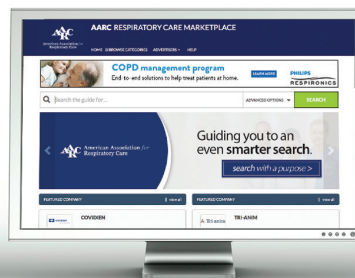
AARC RESPIRATORY CARE MARKETPLACE

American Association for Respiratory Care

HOME SUBBROWSE CATEGORIES ADVERTISERS HELP

COPD management program
End-to-end solutions to help treat patients at home.

LEARN MORE

PHILIPS
RESPIRONICS

Search the guide for...

ADVANCED OPTIONS

SEARCH

American Association for Respiratory Care

Guiding you to an even smarter search.

search with a purpose >

FEATURED COMPANY

view all

COVIDIEN

COVIDIEN

FEATURED COMPANY

view all

TRI-ANIM

Tri-anim